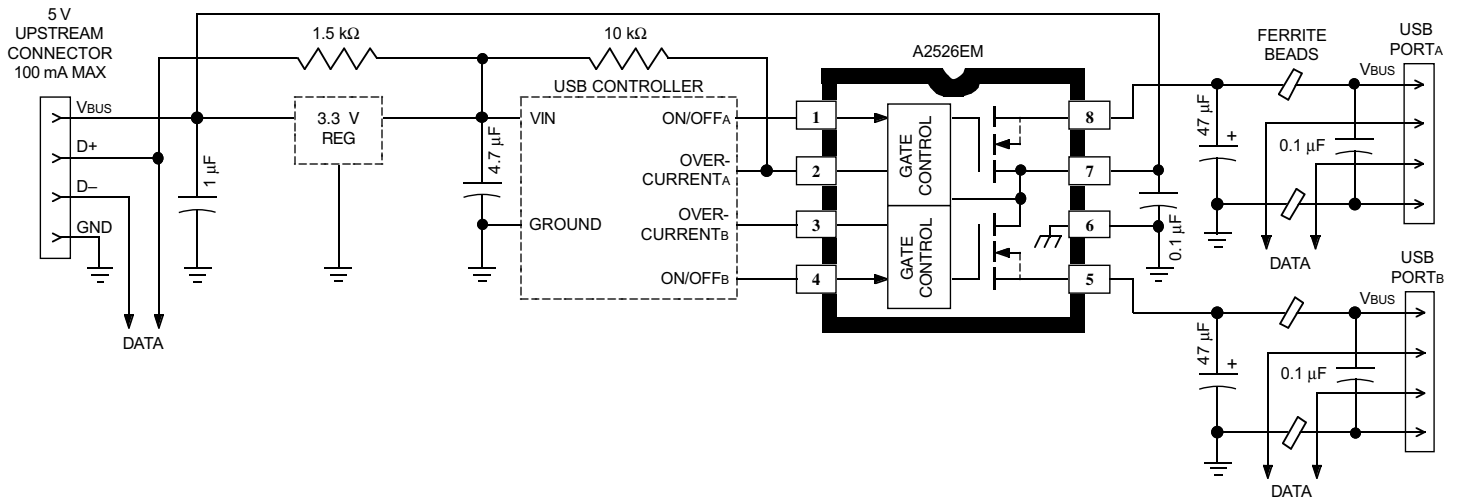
5 V
UPSTREAM
CONNECTOR
100 mA MAX

VBUS
D+
D–
GND

DATA

1 µF

1.5 kΩ

3.3 V
REG

4.7 µF

10 kΩ

USB CONTROLLER
VIN
GROUND
ON/OFFA
OVER-
CURRENTA
OVER-
CURRENTB
ON/OFFB

A2526EM
1
2
3
4
GATE
CONTROL
GATE
CONTROL
8
7
6
5

0.1 µF

47 µF
+

FERRITE
BEADS
VBUS
USB
PORTA
0.1 µF
DATA

47 µF
+
VBUS
USB
PORTB
0.1 µF
DATA